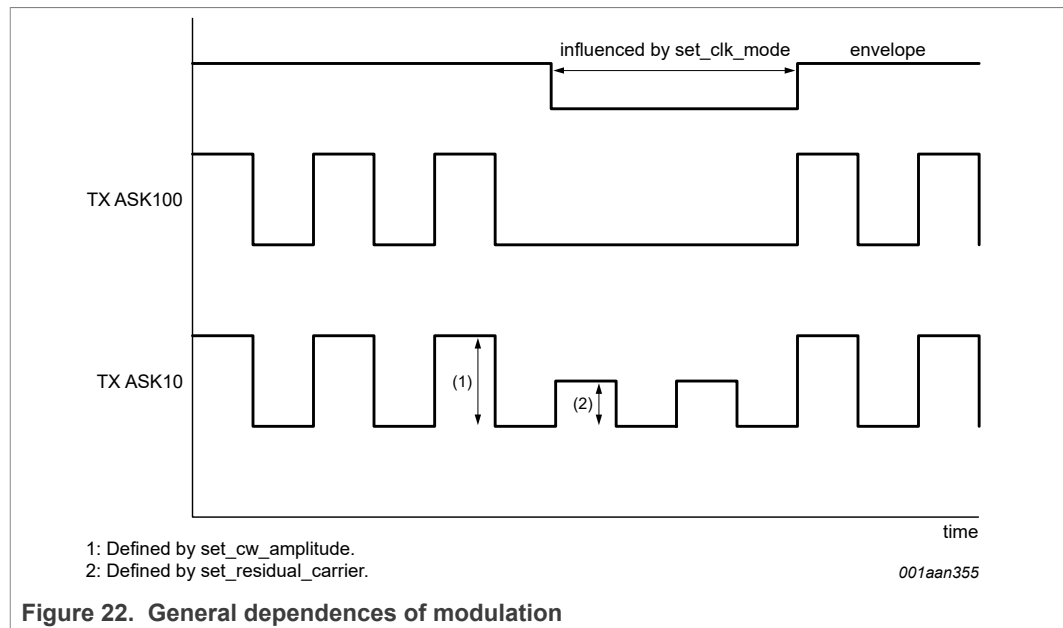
influenced by set_clk_mode

envelope

TX ASK100

TX ASK10

(1)

(2)

time

1: Defined by set_cw_amplitude.

2: Defined by set_residual_carrier.

001aan355

Figure 22. General dependences of modulation